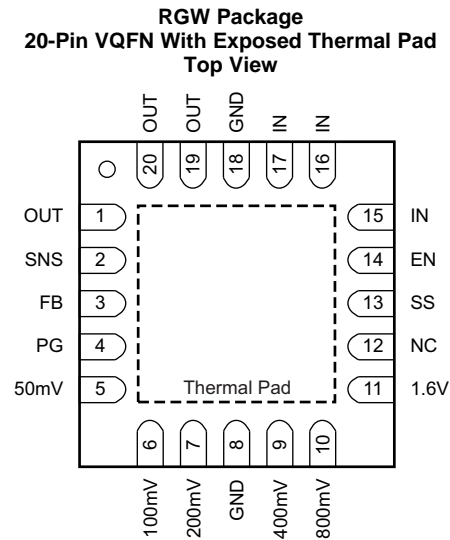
RGW Package
20-Pin VQFN With Exposed Thermal Pad
Top View

OUT OUT GND IN IN
20 19 18 17 16

OUT 1
SNS 2
FB 3
PG 4
50mV 5

15 IN
14 EN
13 SS
12 NC
11 1.6V

Thermal Pad

6 7 8 9 10
100mV 200mV GND 400mV 800mV